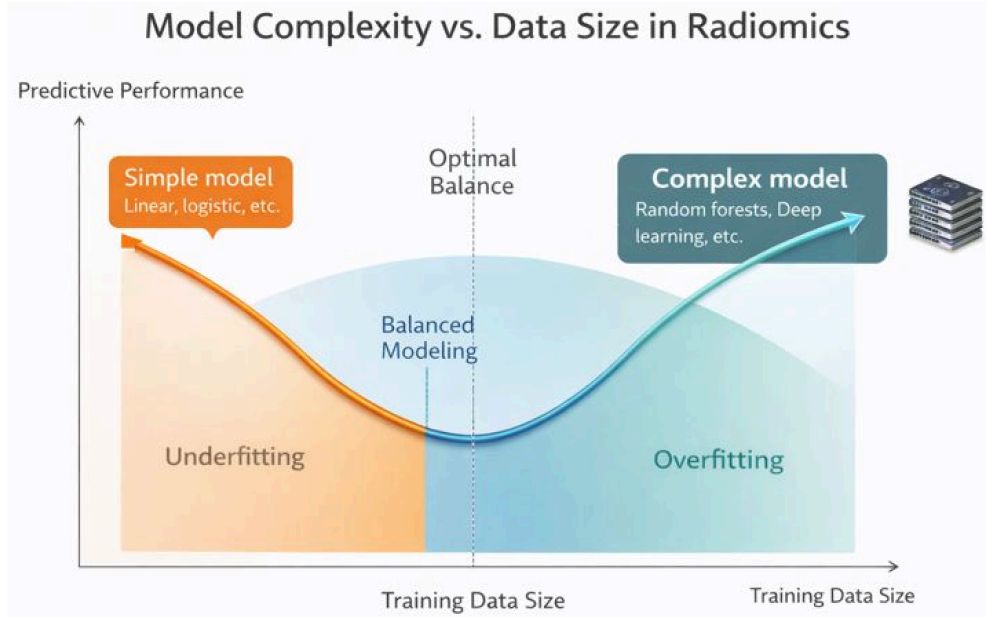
Model Complexity vs. Data Size in Radiomics

Predictive Performance

Simple model
Linear, logistic, etc.

Optimal Balance

Complex model
Random forests, Deep learning, etc.

Balanced Modeling

Underfitting

Overfitting

Training Data Size

Training Data Size